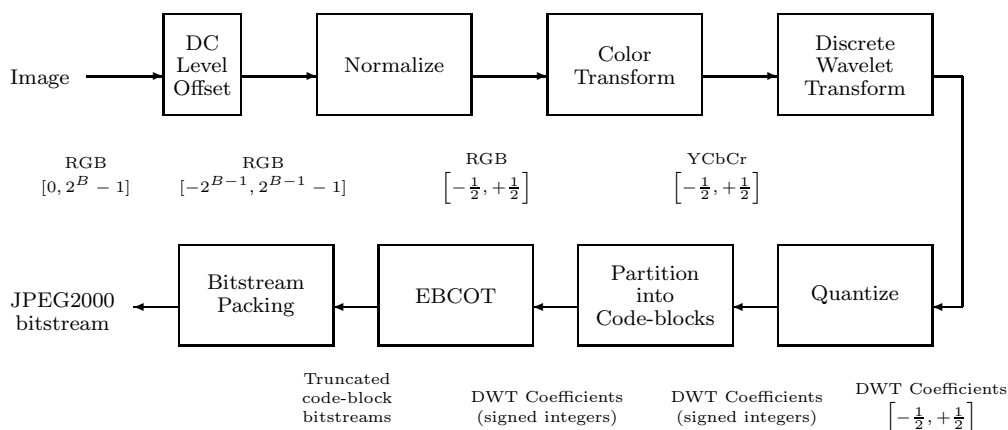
Image

DC Level Offset

Normalize

Color Transform

Discrete Wavelet Transform

RGB
$[0, 2^B - 1]$

RGB
$[-2^{B-1}, 2^{B-1} - 1]$

RGB
$\left[-\frac{1}{2}, +\frac{1}{2}\right]$

YCbCr
$\left[-\frac{1}{2}, +\frac{1}{2}\right]$

JPEG2000 bitstream

Bitstream Packing

EBCOT

Partition into Code-blocks

Quantize

Truncated code-block bitstreams

DWT Coefficients (signed integers)

DWT Coefficients (signed integers)

DWT Coefficients
$\left[-\frac{1}{2}, +\frac{1}{2}\right]$